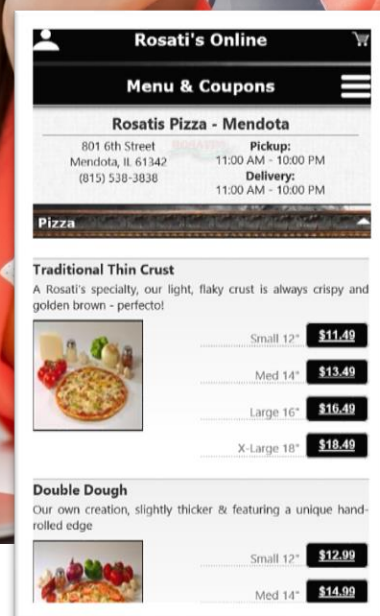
Rosati's Online

Menu & Coupons

Rosatis Pizza - Mendota

801 6th Street
Mendota, IL 61342
(815) 538-3838

Pickup:
11:00 AM - 10:00 PM
Delivery:
11:00 AM - 10:00 PM

Pizza

Traditional Thin Crust

A Rosati's specialty, our light, flaky crust is always crispy and golden brown - perfecto!

Small 12" $11.49

Med 14" $13.49

Large 16" $16.49

X-Large 18" $18.49

Double Dough

Our own creation, slightly thicker & featuring a unique hand-rolled edge

Small 12" $12.99

Med 14" $14.99